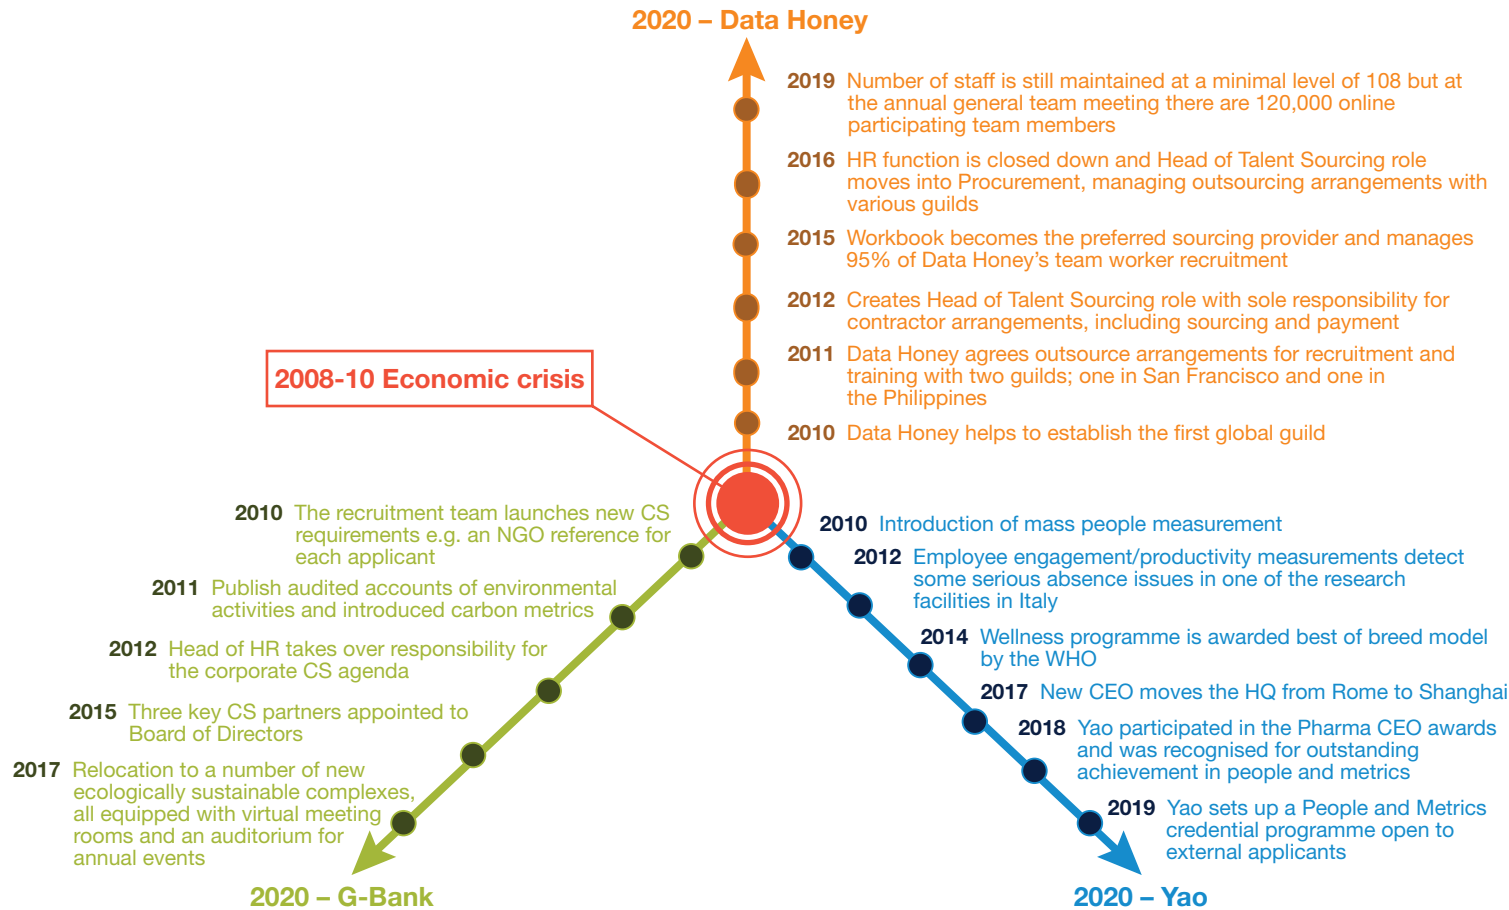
2020 – Data Honey

2019 Number of staff is still maintained at a minimal level of 108 but at the annual general team meeting there are 120,000 online participating team members

2016 HR function is closed down and Head of Talent Sourcing role moves into Procurement, managing outsourcing arrangements with various guilds

2015 Workbook becomes the preferred sourcing provider and manages 95% of Data Honey's team worker recruitment

2012 Creates Head of Talent Sourcing role with sole responsibility for contractor arrangements, including sourcing and payment

2011 Data Honey agrees outsource arrangements for recruitment and training with two guilds; one in San Francisco and one in the Philippines

2010 Data Honey helps to establish the first global guild

2008-10 Economic crisis

2010 The recruitment team launches new CS requirements e.g. an NGO reference for each applicant

2011 Publish audited accounts of environmental activities and introduced carbon metrics

2012 Head of HR takes over responsibility for the corporate CS agenda

2015 Three key CS partners appointed to Board of Directors

2017 Relocation to a number of new ecologically sustainable complexes, all equipped with virtual meeting rooms and an auditorium for annual events

2020 – G-Bank

2010 Introduction of mass people measurement

2012 Employee engagement/productivity measurements detect some serious absence issues in one of the research facilities in Italy

2014 Wellness programme is awarded best of breed model by the WHO

2017 New CEO moves the HQ from Rome to Shanghai

2018 Yao participated in the Pharma CEO awards and was recognised for outstanding achievement in people and metrics

2019 Yao sets up a People and Metrics credential programme open to external applicants

2020 – Yao